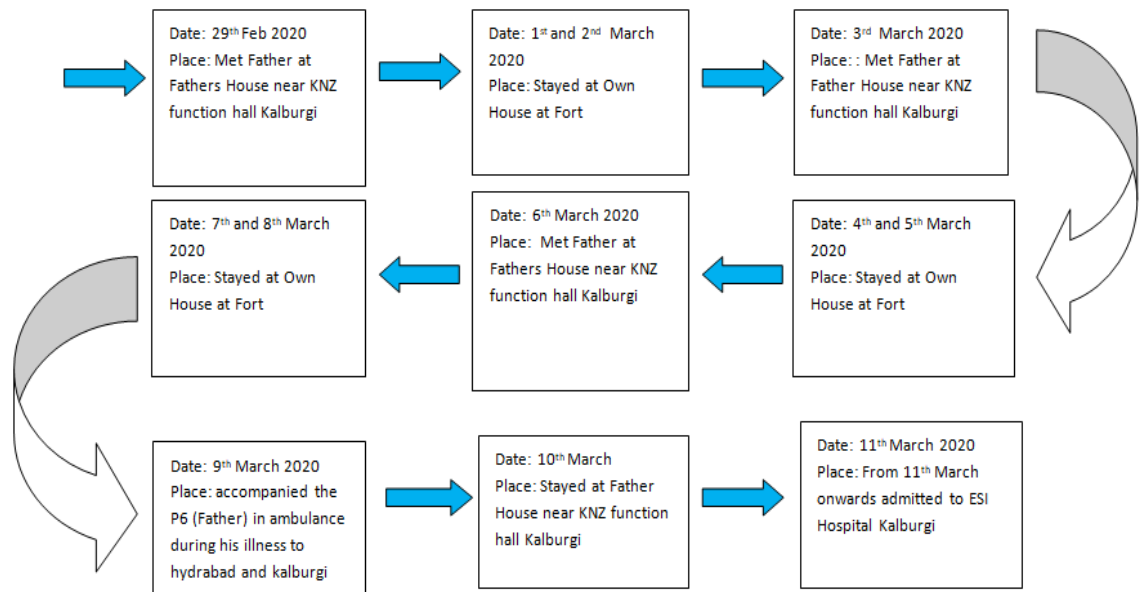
Date: 29$^{th}$ Feb 2020
Place: Met Father at Fathers House near KNZ function hall Kalburgi

Date: 1$^{st}$ and 2$^{nd}$ March 2020
Place: Stayed at Own House at Fort

Date: 3$^{rd}$ March 2020
Place: : Met Father at Father House near KNZ function hall Kalburgi

Date: 4$^{th}$ and 5$^{th}$ March 2020
Place: Stayed at Own House at Fort

Date: 6$^{th}$ March 2020
Place: Met Father at Fathers House near KNZ function hall Kalburgi

Date: 7$^{th}$ and 8$^{th}$ March 2020
Place: Stayed at Own House at Fort

Date: 9$^{th}$ March 2020
Place: accompanied the P6 (Father) in ambulance during his illness to hydrabad and kalburgi

Date: 10$^{th}$ March
Place: Stayed at Father House near KNZ function hall Kalburgi

Date: 11$^{th}$ March 2020
Place: From 11$^{th}$ March onwards admitted to ESI Hospital Kalburgi